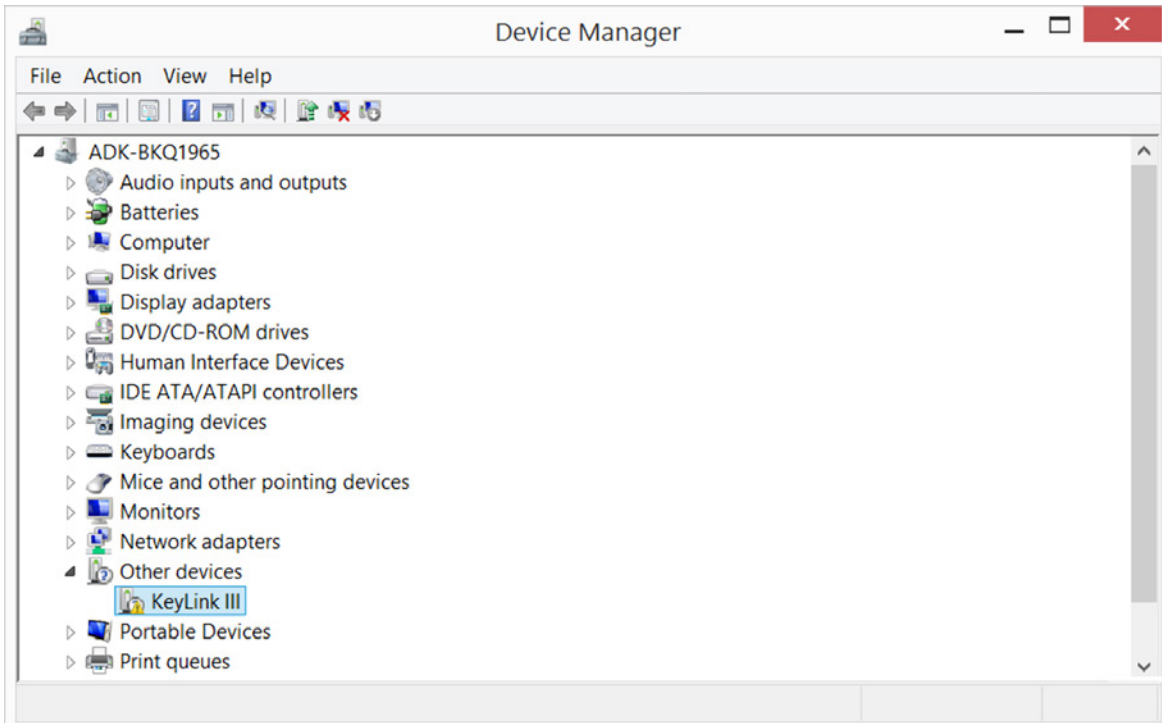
Device Manager

File Action View Help

ADK-BKQ1965
Audio inputs and outputs
Batteries
Computer
Disk drives
Display adapters
DVD/CD-ROM drives
Human Interface Devices
IDE ATA/ATAPI controllers
Imaging devices
Keyboards
Mice and other pointing devices
Monitors
Network adapters
Other devices
KeyLink III
Portable Devices
Print queues